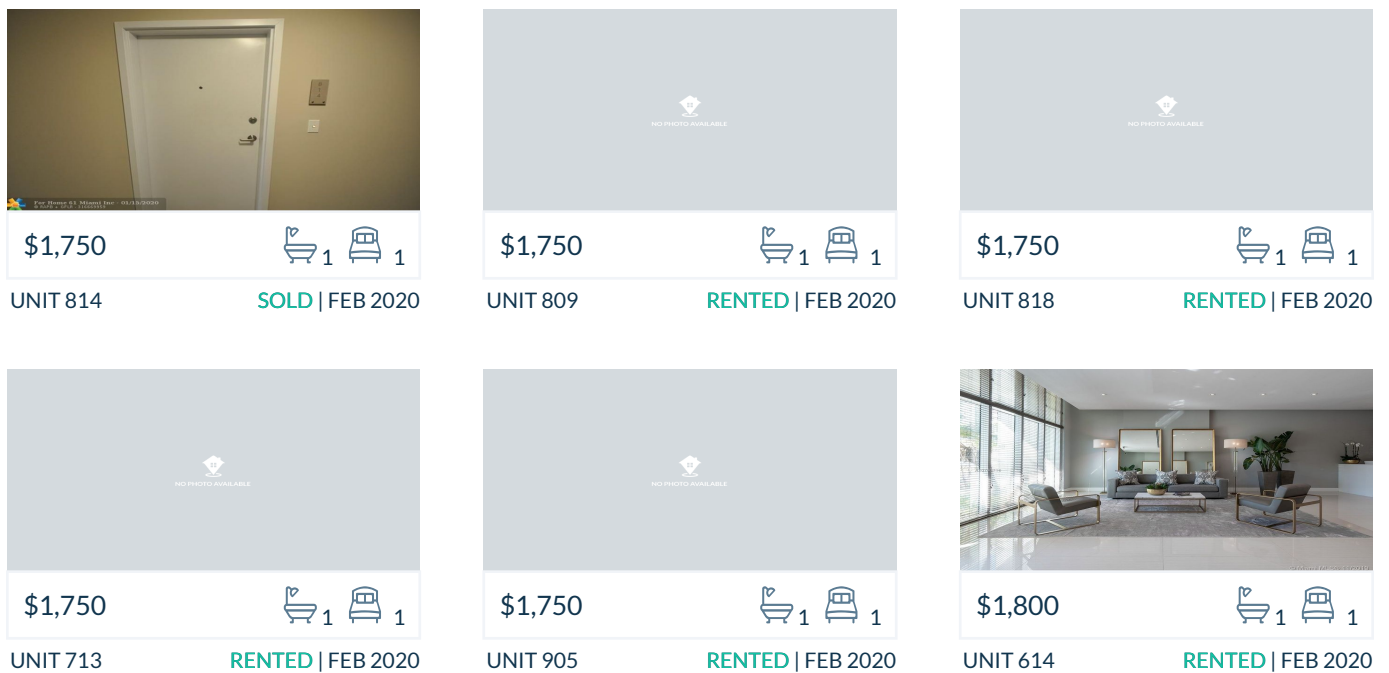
Far Home 21 Miami Inc - 01/15/2020

$1,750 1 1

UNIT 814 SOLD | FEB 2020

NO PHOTO AVAILABLE

$1,750 1 1

UNIT 809 RENTED | FEB 2020

NO PHOTO AVAILABLE

$1,750 1 1

UNIT 818 RENTED | FEB 2020

NO PHOTO AVAILABLE

$1,750 1 1

UNIT 713 RENTED | FEB 2020

NO PHOTO AVAILABLE

$1,750 1 1

UNIT 905 RENTED | FEB 2020

$1,800 1 1

UNIT 614 RENTED | FEB 2020